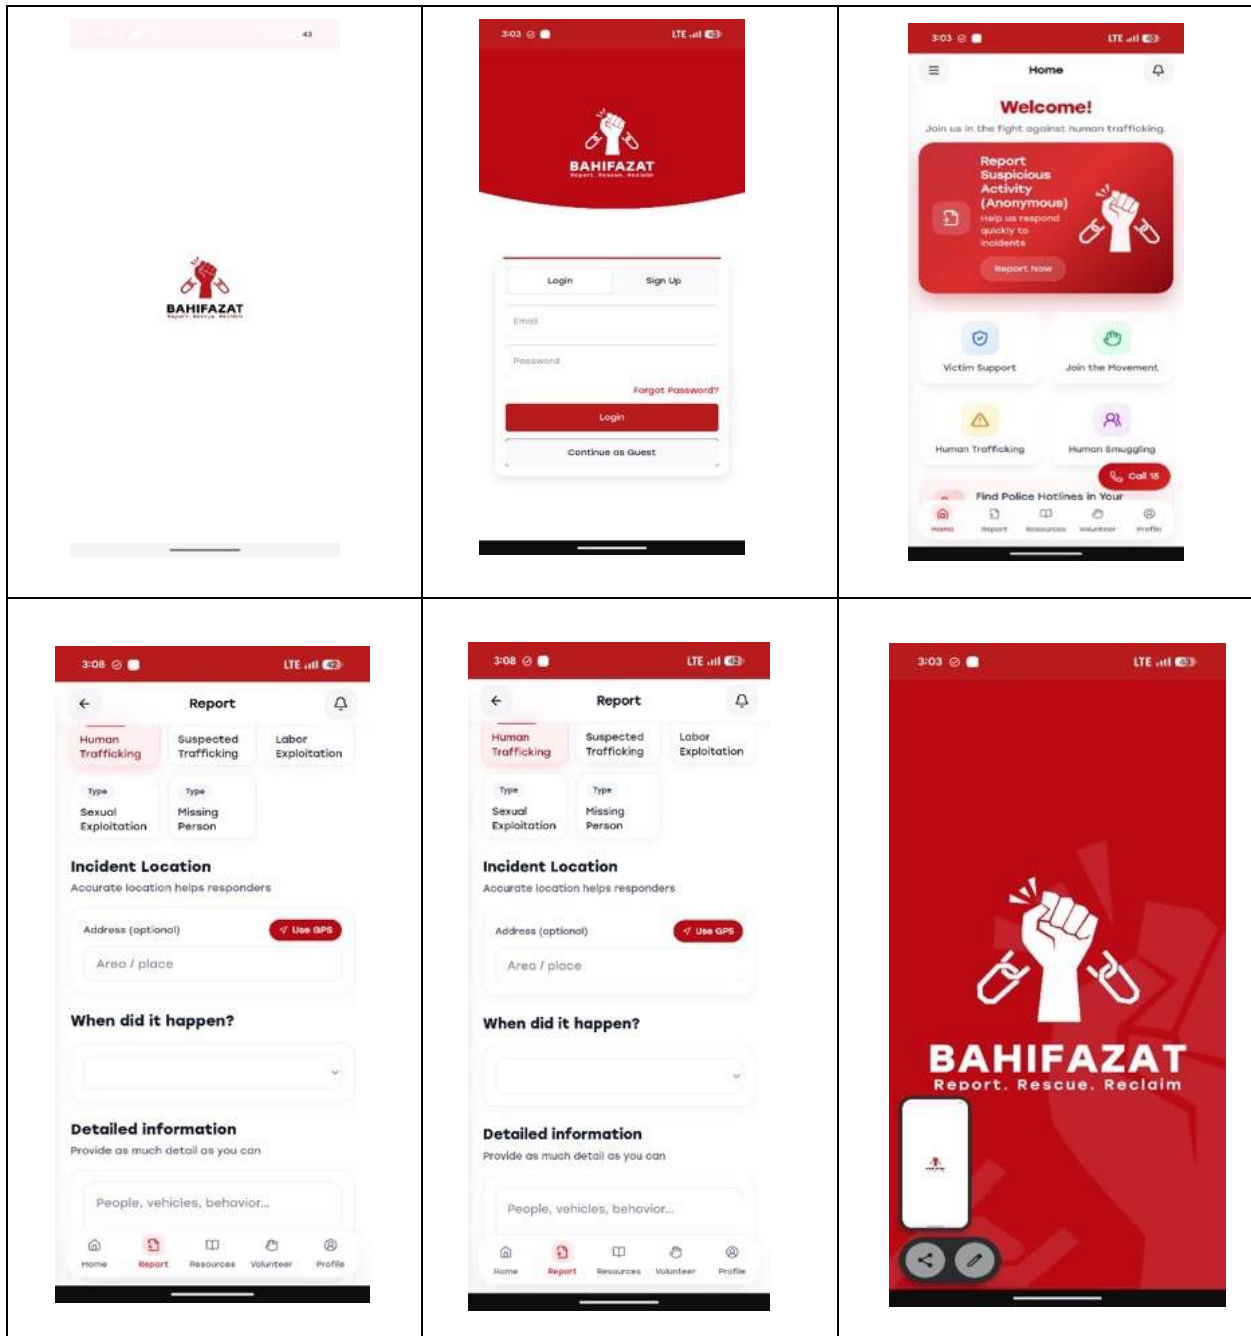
BAHIFAZAT
Report. Rescue. Reclaim

3:03 LTE
BAHIFAZAT
Report. Rescue. Reclaim

Login | Sign Up
Email
Password
Forgot Password?
Login
Continue as Guest

3:03 LTE
Home
Welcome!
Join us in the fight against human trafficking.
Report Suspicious Activity (Anonymous)
Help us respond quickly to incidents
Report Now
Victim Support
Join the Movement
Human Trafficking
Human Smuggling
Call 15
Find Police Hotlines in Your
Home Report Resources Volunteer Profile

3:08 LTE 42
Report
Human Trafficking
Suspected Trafficking
Labor Exploitation
Type
Sexual Exploitation
Type
Missing Person
Incident Location
Accurate location helps responders
Address (optional)
Use GPS
Area / place
When did it happen?
Detailed information
Provide as much detail as you can
People, vehicles, behavior...
Home Report Resources Volunteer Profile

3:08 LTE 42
Report
Human Trafficking
Suspected Trafficking
Labor Exploitation
Type
Sexual Exploitation
Type
Missing Person
Incident Location
Accurate location helps responders
Address (optional)
Use GPS
Area / place
When did it happen?
Detailed information
Provide as much detail as you can
People, vehicles, behavior...
Home Report Resources Volunteer Profile

3:03 LTE
BAHIFAZAT
Report. Rescue. Reclaim